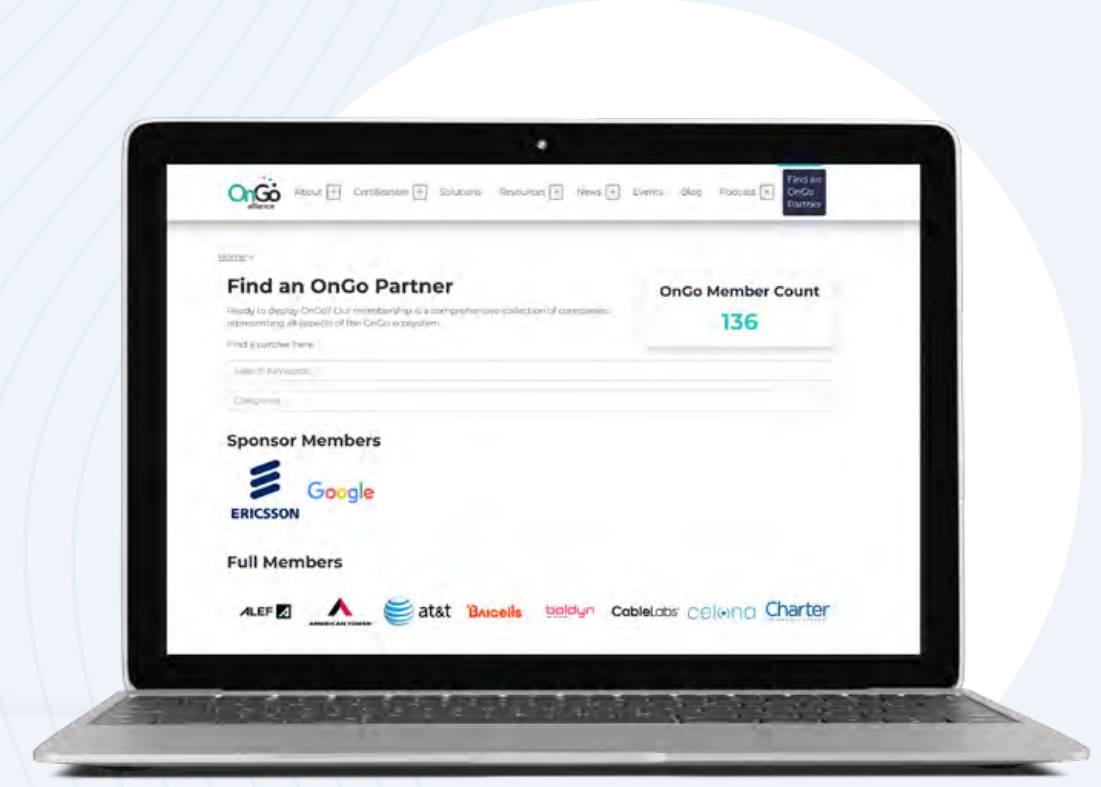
OnGo alliance About + Certification + Solutions Resources + News + Events Blog Podcast + Find an OnGo Partner

Home »

Find an OnGo Partner

Ready to deploy OnGo? Our membership is a comprehensive collection of companies representing all aspects of the OnGo ecosystem.

Find a partner here:

Search Keywords

Categories

OnGo Member Count

136

Sponsor Members

ERICSSON Google

Full Members

ALEF AMERICAN TOWER at&t Baicells boldyn CableLabs celona Charter